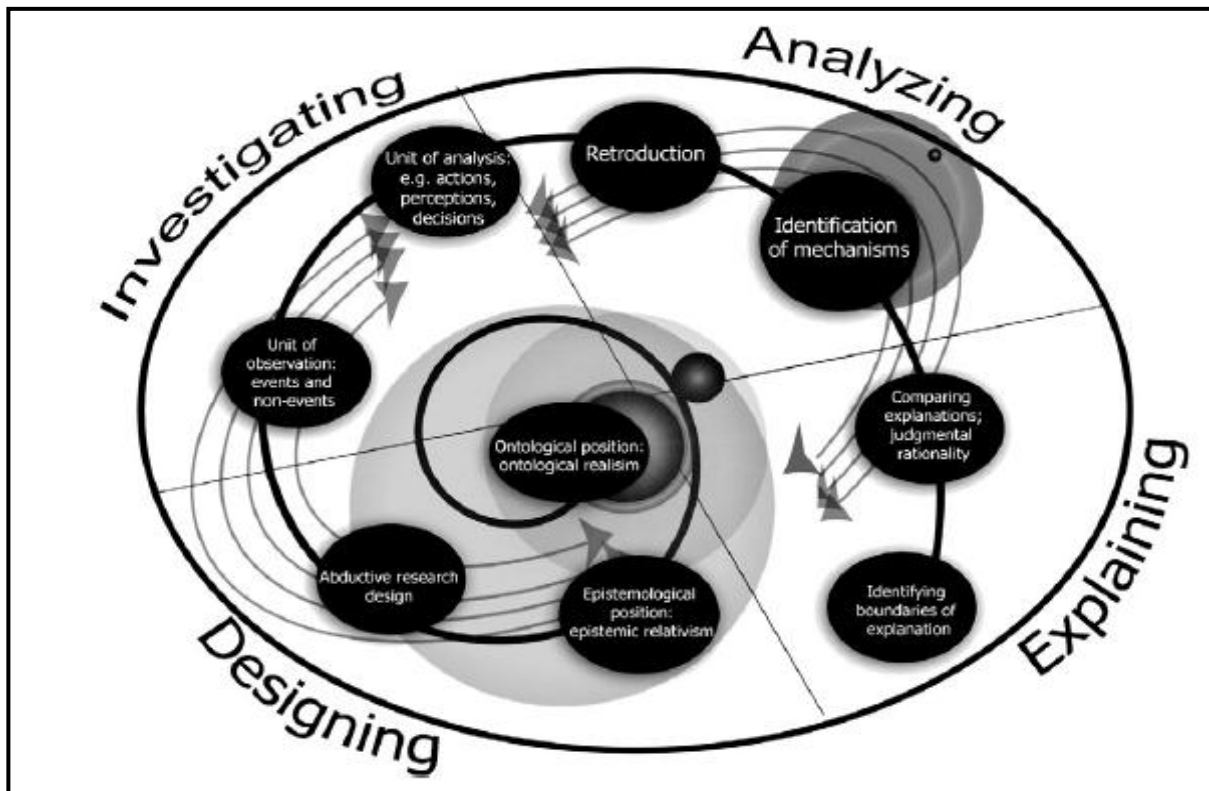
Investigating

Analyzing

Unit of analysis: e.g. actions, perceptions, decisions

Retroduction

Identification of mechanisms

Unit of observation: events and non-events

Ontological position: ontological realism

Comparing explanations; judgmental rationality

Abductive research design

Epistemological position: epistemic relativism

Identifying boundaries of explanation

Designing

Explaining